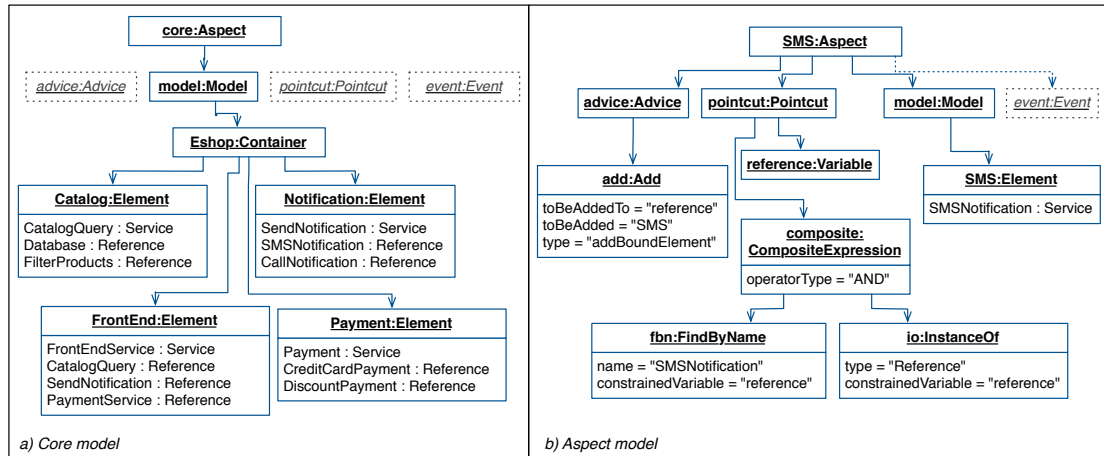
core:Aspect

advice:Advice

model:Model

pointcut:Pointcut

event:Event

Eshop:Container

Catalog:Element
CatalogQuery : Service
Database : Reference
FilterProducts : Reference

Notification:Element
SendNotification : Service
SMSNotification : Reference
CallNotification : Reference

FrontEnd:Element
FrontEndService : Service
CatalogQuery : Reference
SendNotification : Reference
PaymentService : Reference

Payment:Element
Payment : Service
CreditCardPayment : Reference
DiscountPayment : Reference

a) Core model

SMS:Aspect

advice:Advice

pointcut:Pointcut

model:Model

event:Event

reference:Variable

add:Add
toBeAddedTo = "reference"
toBeAdded = "SMS"
type = "addBoundElement"

SMS:Element
SMSNotification : Service

composite: CompositeExpression
operatorType = "AND"

fbn:FindByName
name = "SMSNotification"
constrainedVariable = "reference"

io:InstanceOf
type = "Reference"
constrainedVariable = "reference"

b) Aspect model